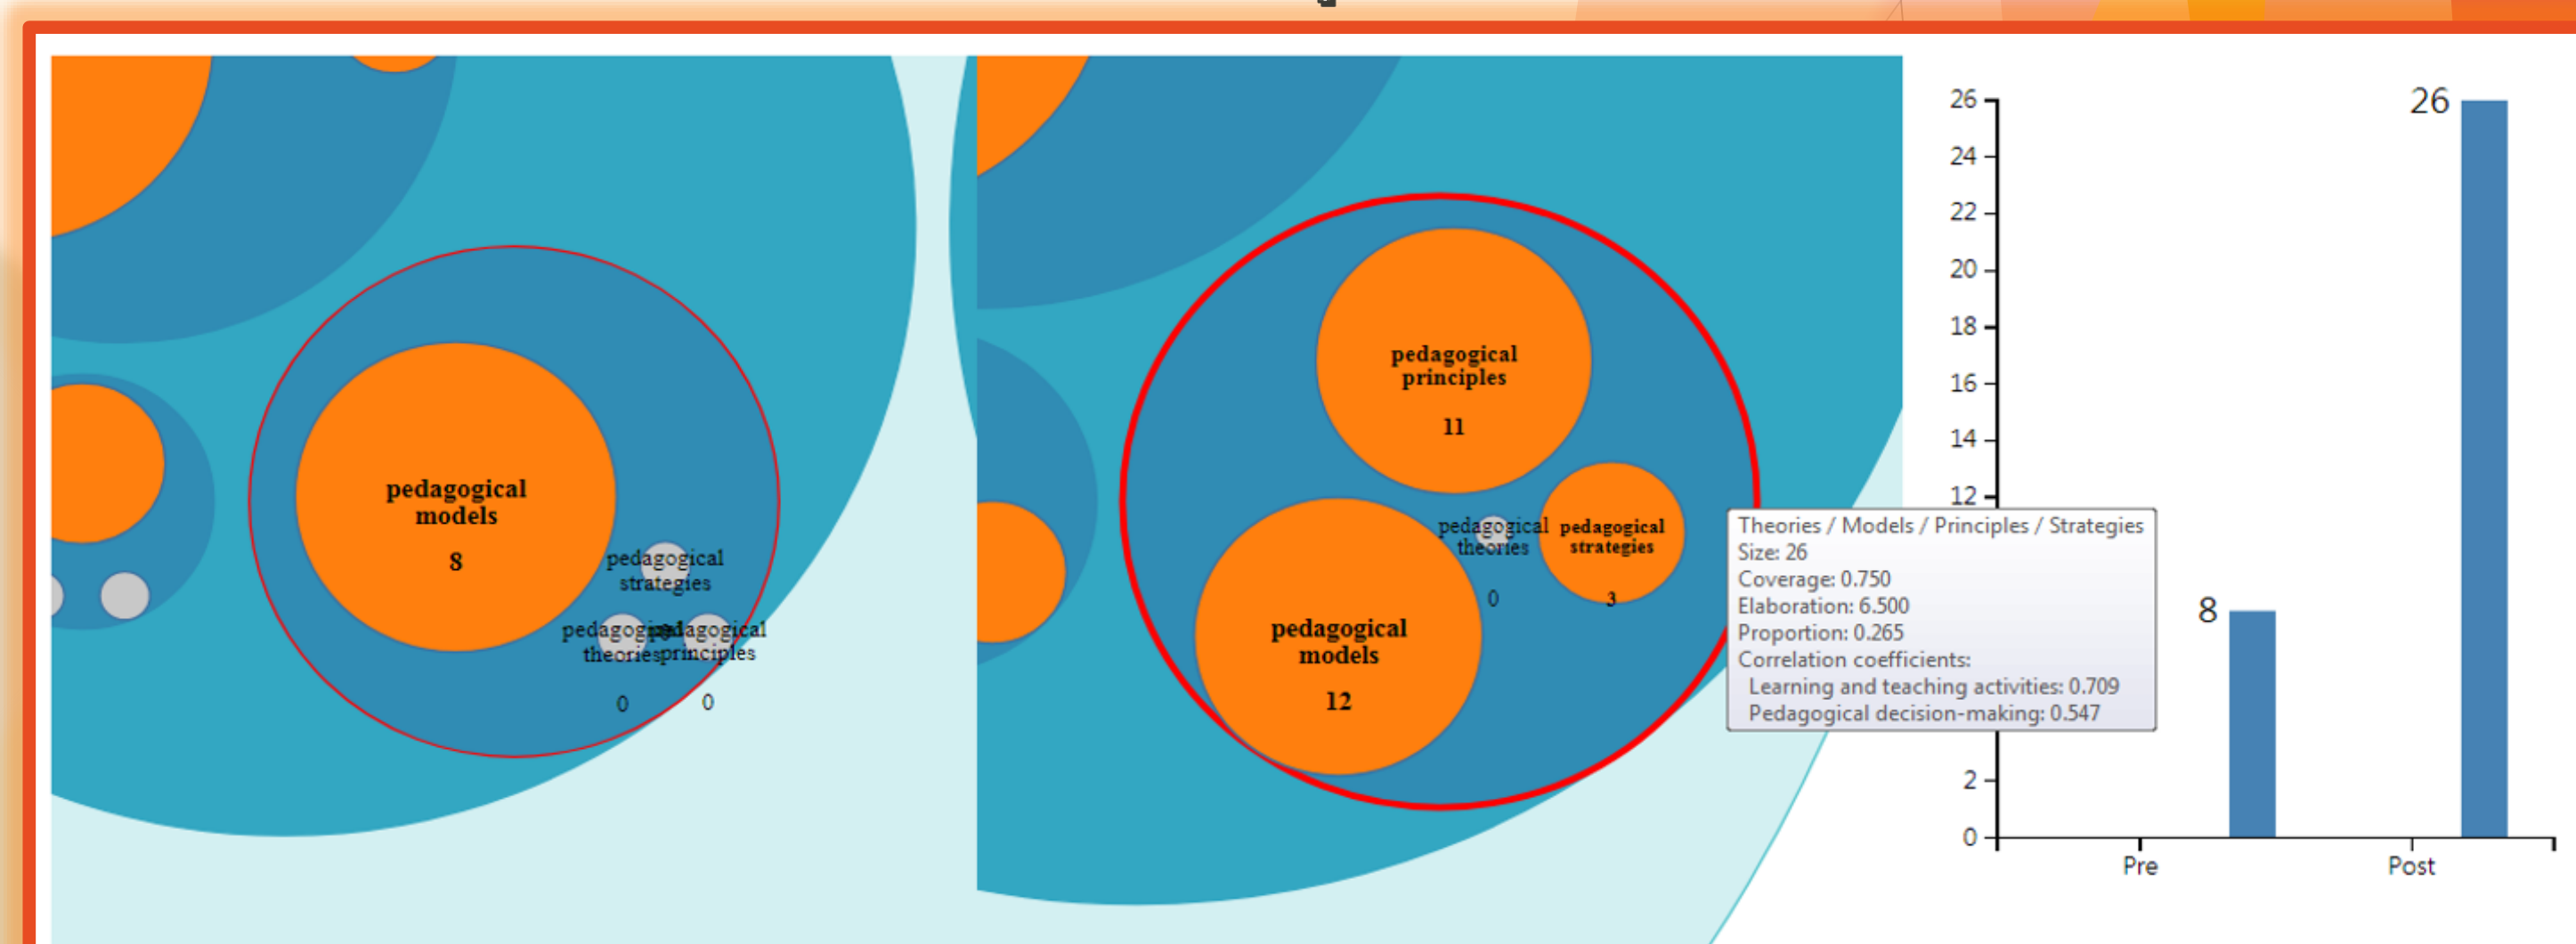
pedagogical models

8

pedagogical strategies

pedagogical theories

pedagogical principles

0

0

pedagogical principles

11

pedagogical theories

pedagogical strategies

0

3

pedagogical models

12

Theories / Models / Principles / Strategies
Size: 26
Coverage: 0.750
Elaboration: 6.500
Proportion: 0.265
Correlation coefficients:
Learning and teaching activities: 0.709
Pedagogical decision-making: 0.547

26
24
22
20
18
16
14
12
2
0

26

8

Pre

Post